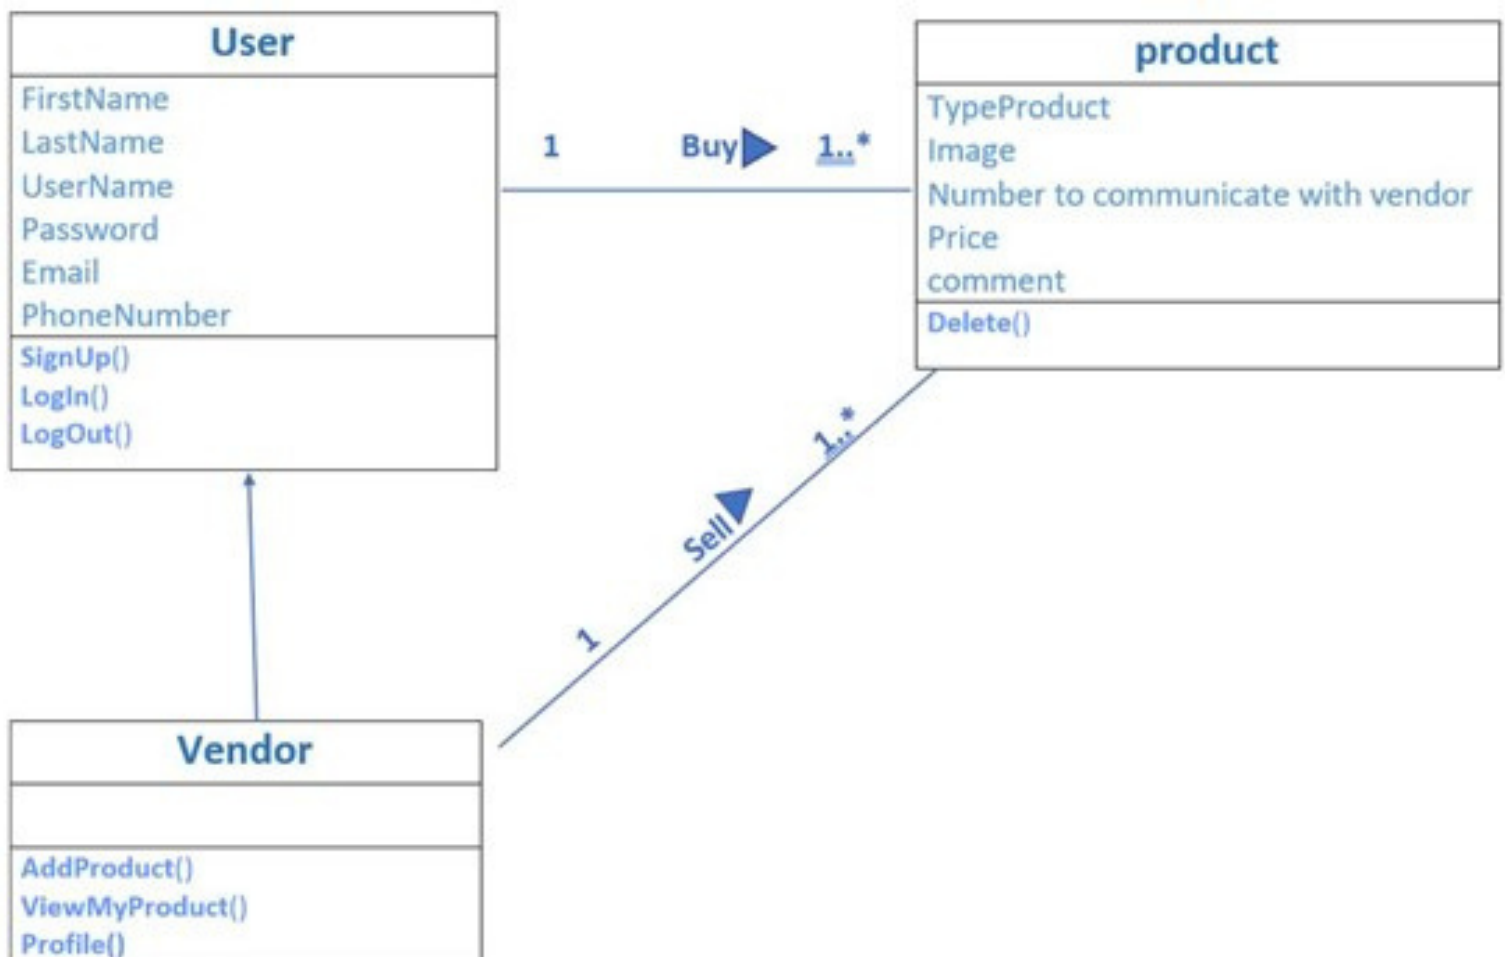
User

FirstName
LastName
UserName
Password
Email
PhoneNumber

SignUp()
LogIn()
LogOut()

1 Buy 1..*

product

TypeProduct
Image
Number to communicate with vendor
Price
comment

Delete()

1 Sell 1..*

Vendor

AddProduct()
ViewMyProduct()
Profile()